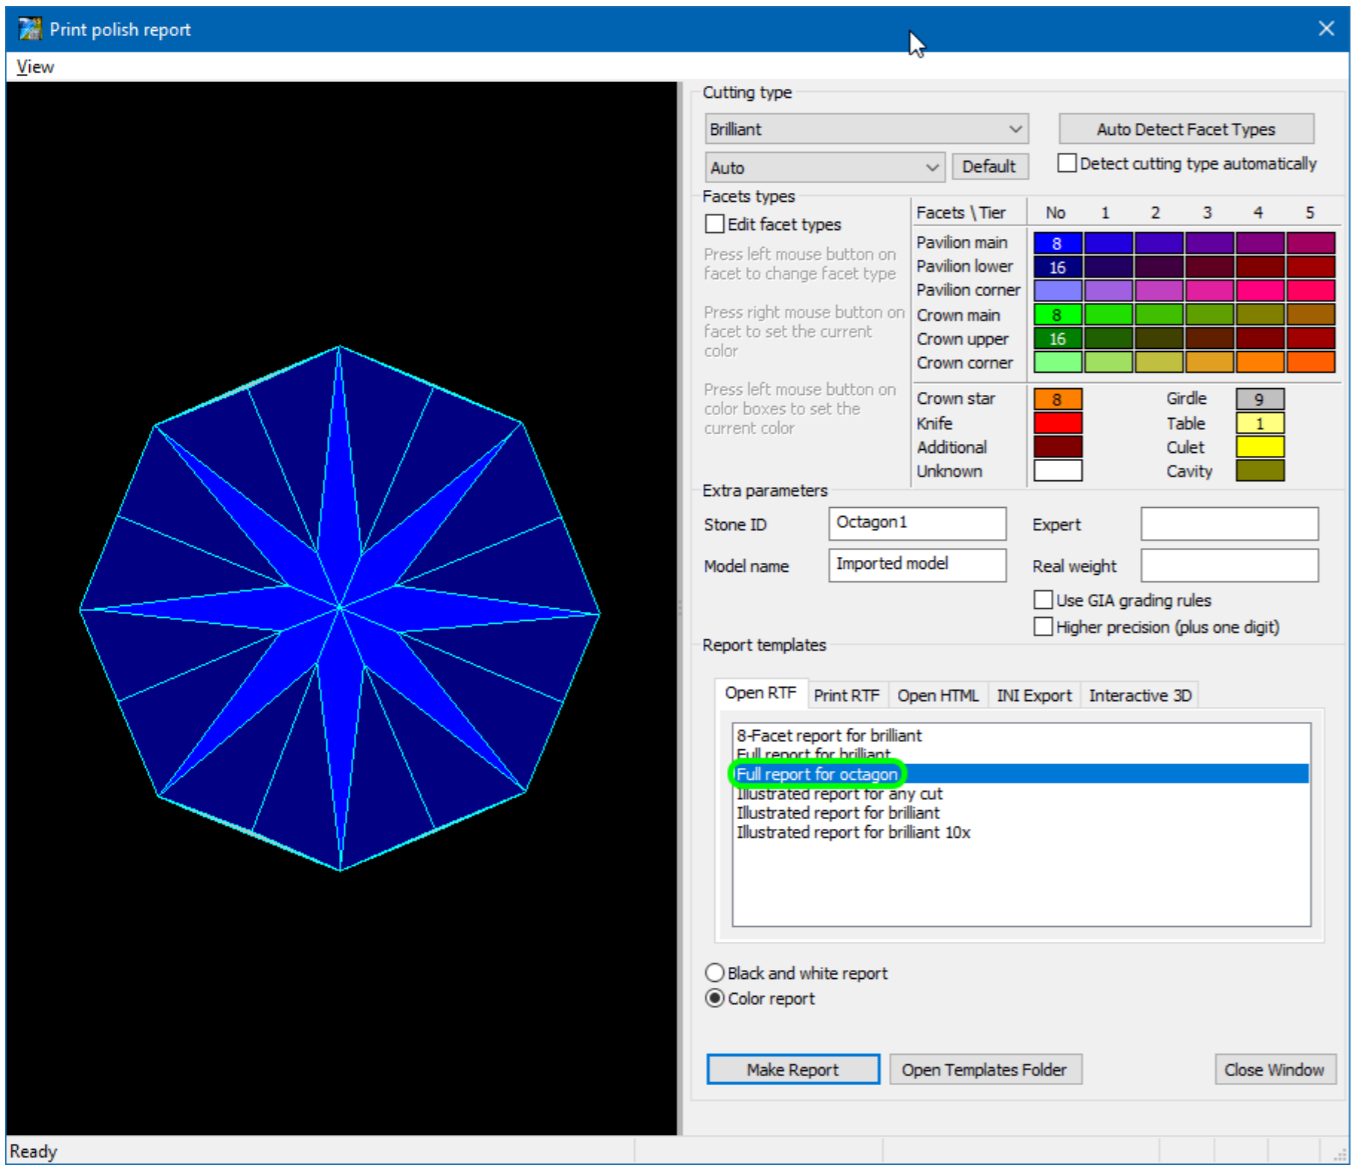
Print polish report

View

Cutting type

Brilliant

Auto

Default

Auto Detect Facet Types

Detect cutting type automatically

Facets types

Edit facet types

Press left mouse button on facet to change facet type

Press right mouse button on facet to set the current color

Press left mouse button on color boxes to set the current color

| Facets \ Tier | No | 1 | 2 | 3 | 4 | 5 |
|---|---|---|---|---|---|---|
| Pavilion main | 8 | | | | | |
| Pavilion lower | 16 | | | | | |
| Pavilion corner | | | | | | |
| Crown main | 8 | | | | | |
| Crown upper | 16 | | | | | |
| Crown corner | | | | | | |

Crown star 8
Knife
Additional
Unknown

Girdle 9
Table 1
Culet
Cavity

Extra parameters

Stone ID Octagon1

Model name Imported model

Expert

Real weight

Use GIA grading rules

Higher precision (plus one digit)

Report templates

Open RTF | Print RTF | Open HTML | INI Export | Interactive 3D

8-Facet report for brilliant
Full report for brilliant
Full report for octagon
Illustrated report for any cut
Illustrated report for brilliant
Illustrated report for brilliant 10x

Black and white report
Color report

Make Report
Open Templates Folder
Close Window

Ready